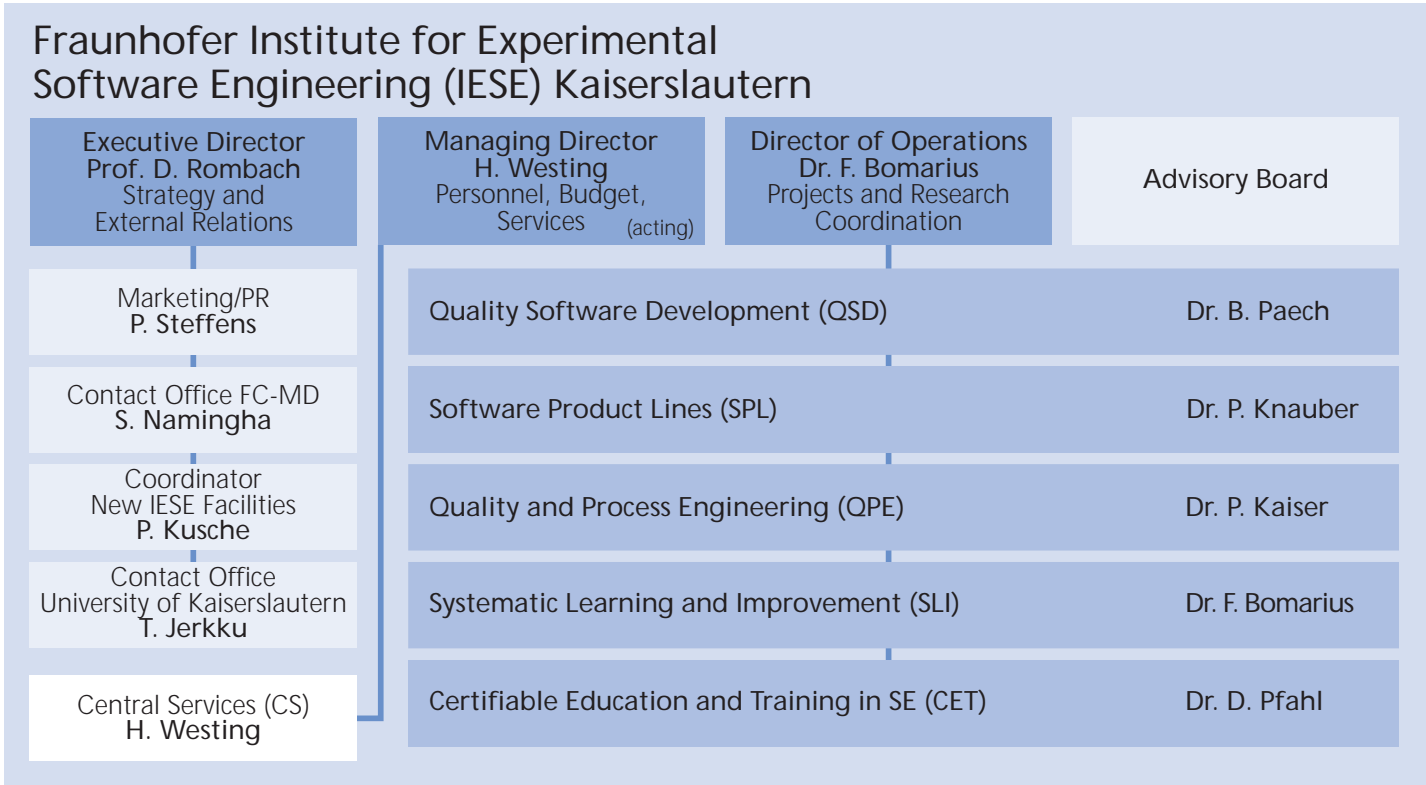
Fraunhofer Institute for Experimental Software Engineering (IESE) Kaiserslautern

Executive Director
Prof. D. Rombach
Strategy and External Relations

Managing Director
H. Westing
Personnel, Budget, Services (acting)

Director of Operations
Dr. F. Bomarius
Projects and Research Coordination

Advisory Board

Marketing/PR
P. Steffens

Contact Office FC-MD
S. Namingha

Coordinator
New IESE Facilities
P. Kusche

Contact Office
University of Kaiserslautern
T. Jerkku

Central Services (CS)
H. Westing

| | |
|---|---|
| Quality Software Development (QSD) | Dr. B. Paech |
| Software Product Lines (SPL) | Dr. P. Knauber |
| Quality and Process Engineering (QPE) | Dr. P. Kaiser |
| Systematic Learning and Improvement (SLI) | Dr. F. Bomarius |
| Certifiable Education and Training in SE (CET) | Dr. D. Pfahl |